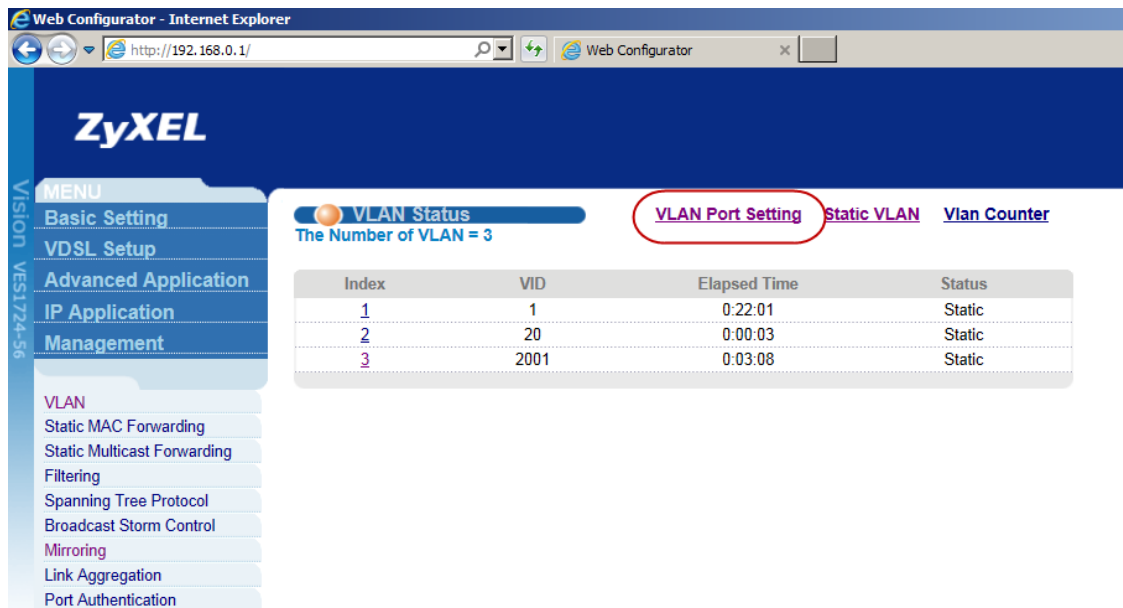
Web Configurator - Internet Explorer

http://192.168.0.1/

Web Configurator

ZyXEL

Vision VES1724-56

MENU
Basic Setting
VDSL Setup
Advanced Application
IP Application
Management

VLAN
Static MAC Forwarding
Static Multicast Forwarding
Filtering
Spanning Tree Protocol
Broadcast Storm Control
Mirroring
Link Aggregation
Port Authentication

VLAN Status
The Number of VLAN = 3

VLAN Port Setting Static VLAN Vlan Counter

| Index | VID | Elapsed Time | Status |
|---|---|---|---|
| 1 | 1 | 0:22:01 | Static |
| 2 | 20 | 0:00:03 | Static |
| 3 | 2001 | 0:03:08 | Static |